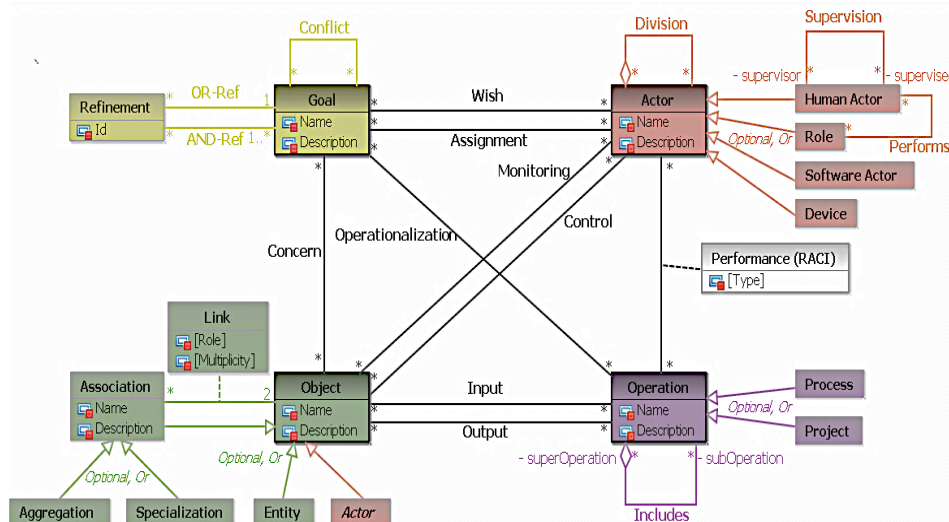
Conflict

Division

Supervision

Refinement
Id

OR-Ref
AND-Ref

Goal
Name
Description

Wish
Assignment

Actor
Name
Description

- supervisor
- supervise

Human Actor

Role

Performs

Optional, Or

Software Actor

Device

Monitoring
Control
Concern
Operationalization

Performance (RACI)
[Type]

Link
[Role]
[Multiplicity]

Association
Name
Description

Object
Name
Description

Input
Output

Operation
Name
Description

Process
Project

Optional, Or

- superOperation
- subOperation

Includes

Optional, Or
Optional, Or

Aggregation
Specialization
Entity
Actor

1
1..*
2